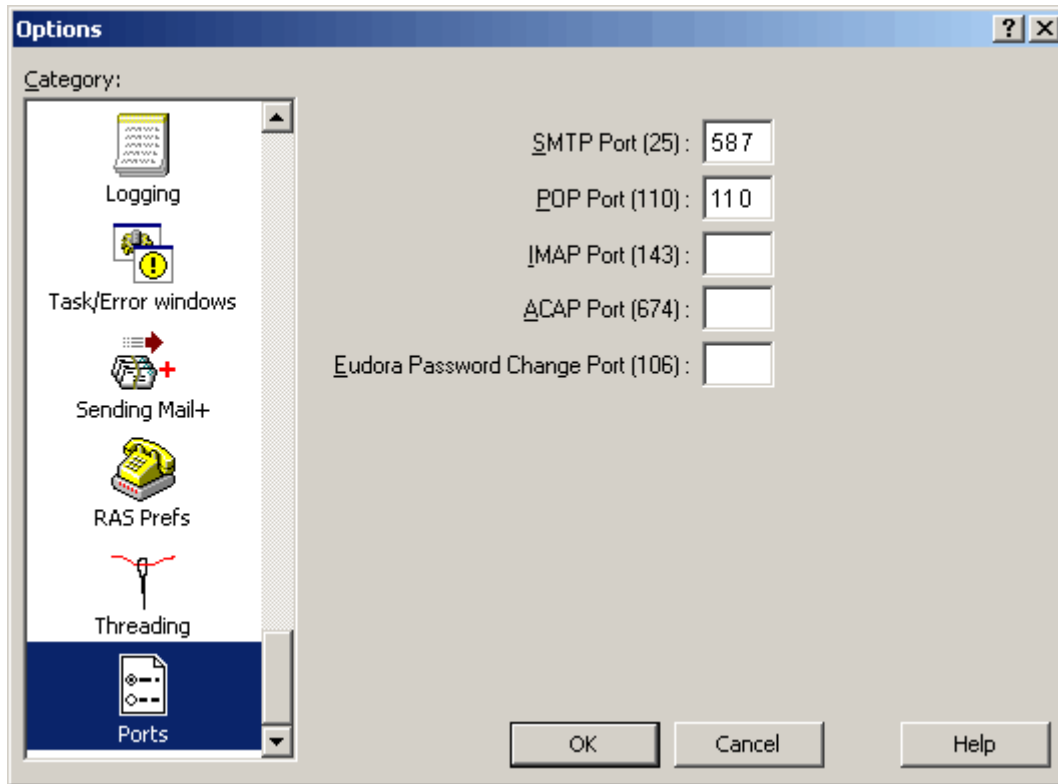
Options

?
X

Category:

Logging

Task/Error windows

Sending Mail+

RAS Prefs

Threading

Ports

SMTP Port (25) : 587

POP Port (110) : 110

IMAP Port (143) :

ACAP Port (674) :

Eudora Password Change Port (106) :

OK

Cancel

Help